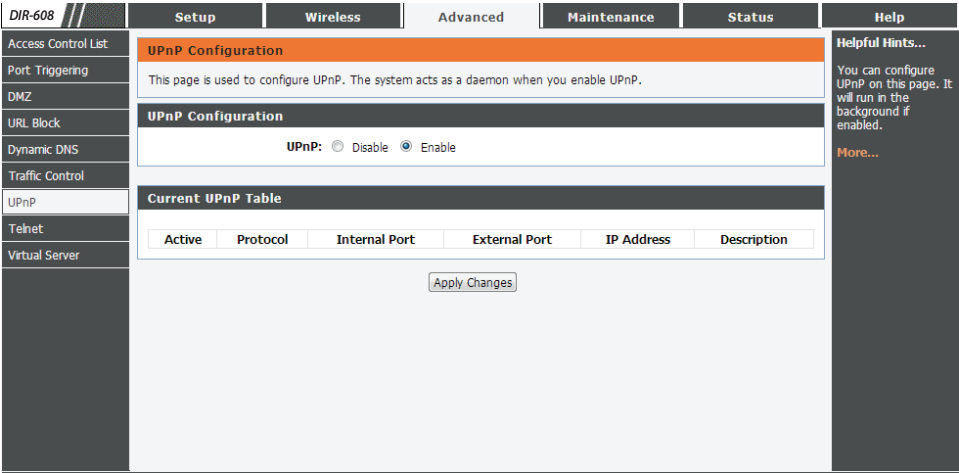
DIR-608

Setup | Wireless | Advanced | Maintenance | Status | Help

Access Control List
Port Triggering
DMZ
URL Block
Dynamic DNS
Traffic Control
UPnP
Telnet
Virtual Server

UPnP Configuration

This page is used to configure UPnP. The system acts as a daemon when you enable UPnP.

UPnP Configuration

UPnP: Disable Enable

Current UPnP Table

| Active | Protocol | Internal Port | External Port | IP Address | Description |
|---|---|---|---|---|---|

Apply Changes

Helpful Hints...

You can configure UPnP on this page. It will run in the background if enabled.

More...